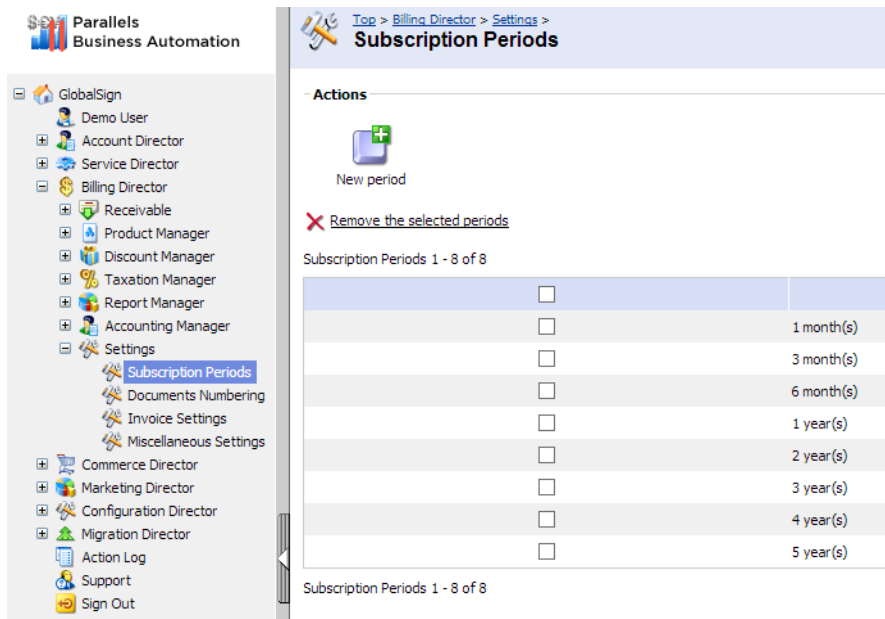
Parallels Business Automation

GlobalSign
Demo User
Account Director
Service Director
Billing Director
Receivable
Product Manager
Discount Manager
Taxation Manager
Report Manager
Accounting Manager
Settings
Subscription Periods
Documents Numbering
Invoice Settings
Miscellaneous Settings
Commerce Director
Marketing Director
Configuration Director
Migration Director
Action Log
Support
Sign Out

Top > Billing Director > Settings >
Subscription Periods

Actions

New period

Remove the selected periods

Subscription Periods 1 - 8 of 8

| | |
|---|---|
| ☐ | |
| ☐ | 1 month(s) |
| ☐ | 3 month(s) |
| ☐ | 6 month(s) |
| ☐ | 1 year(s) |
| ☐ | 2 year(s) |
| ☐ | 3 year(s) |
| ☐ | 4 year(s) |
| ☐ | 5 year(s) |

Subscription Periods 1 - 8 of 8